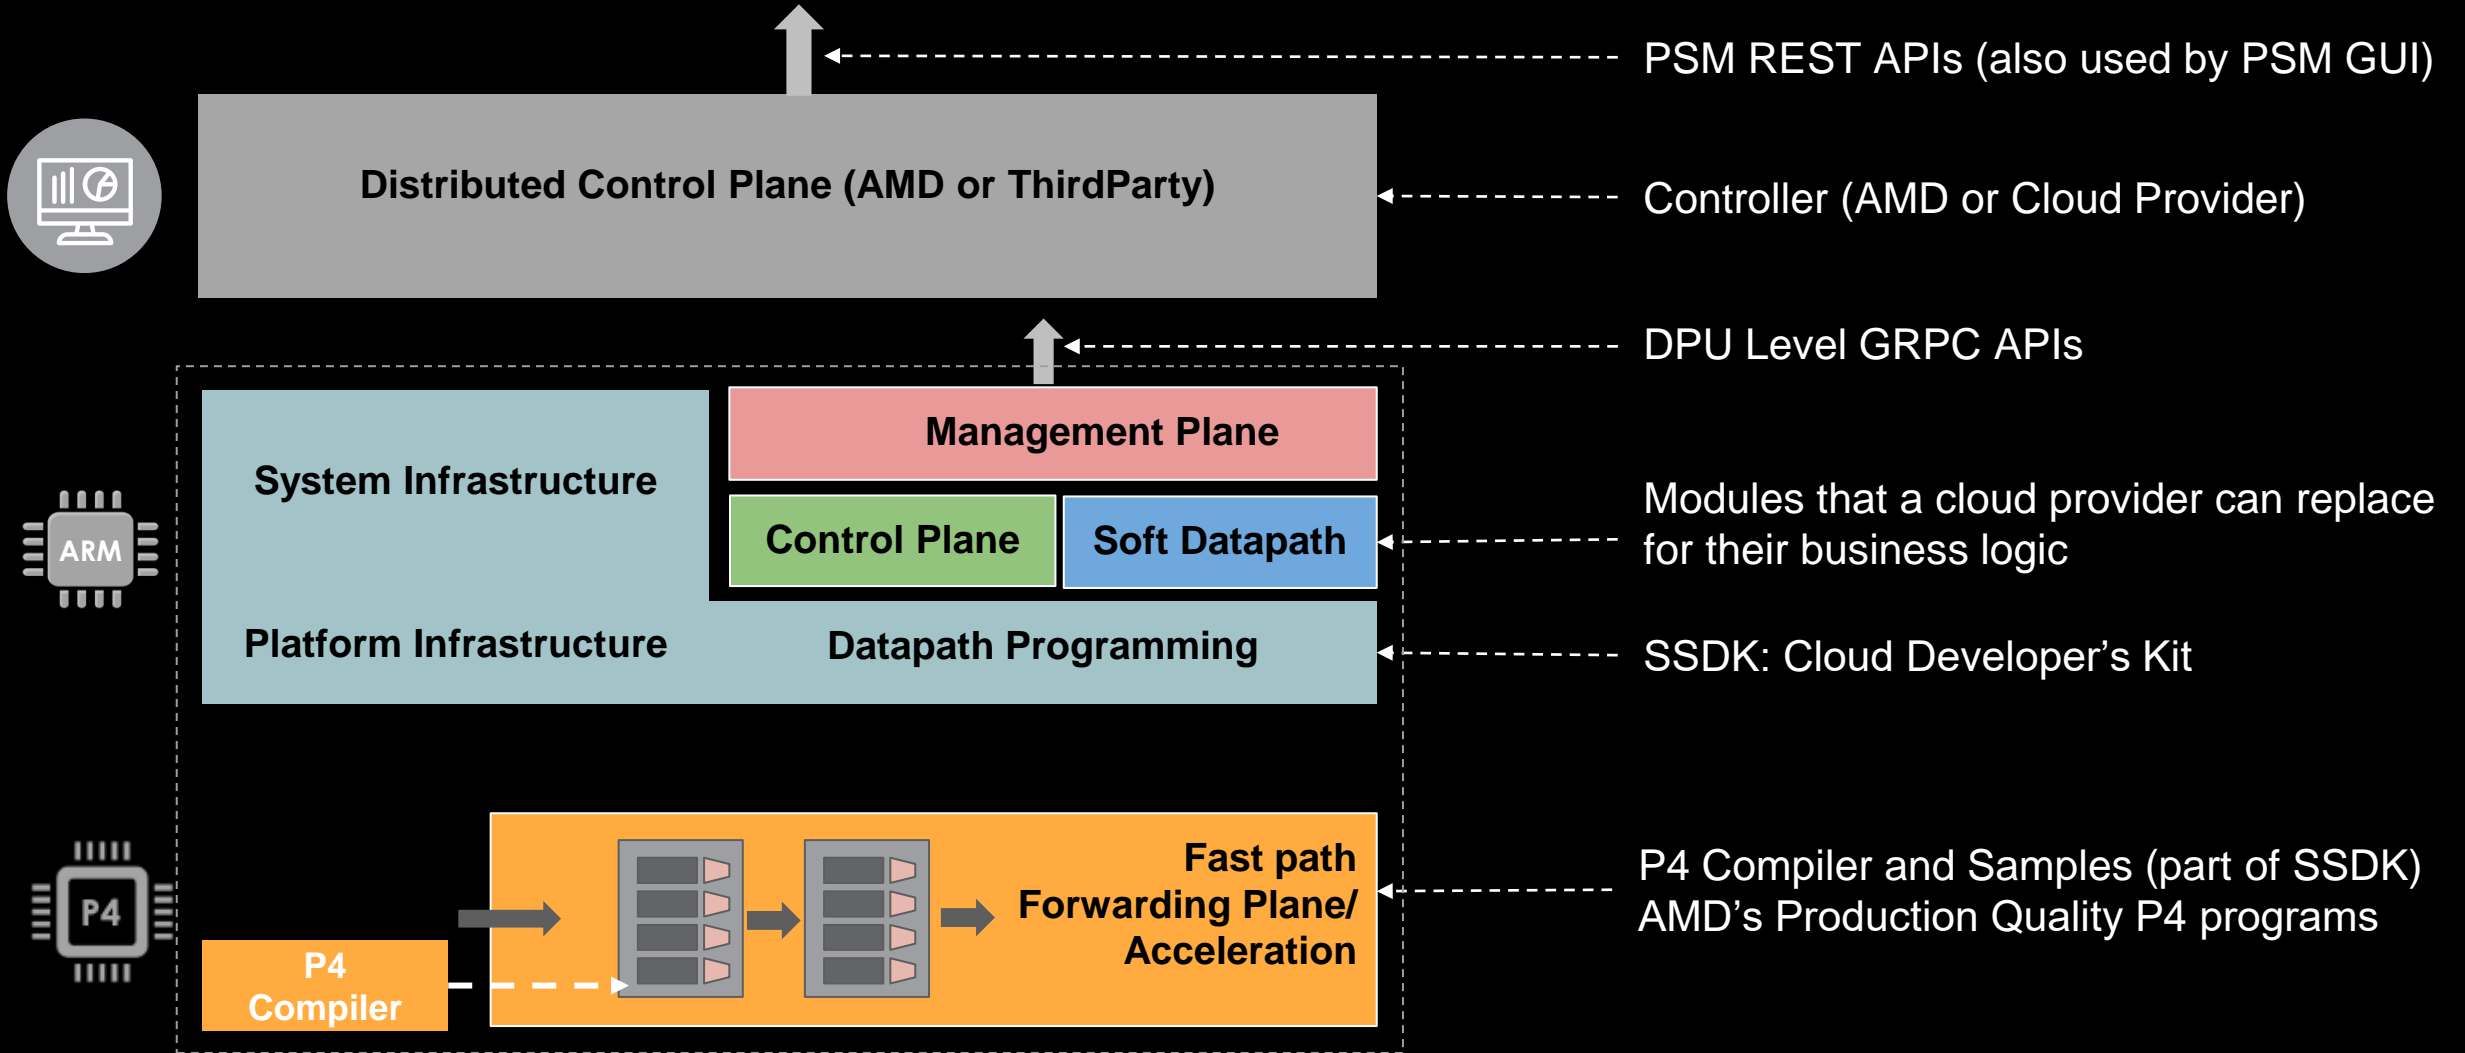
PSM REST APIs (also used by PSM GUI)

Distributed Control Plane (AMD or ThirdParty)

Controller (AMD or Cloud Provider)

DPU Level GRPC APIs

Management Plane

System Infrastructure

ARM

Control Plane

Soft Datapath

Modules that a cloud provider can replace for their business logic

Platform Infrastructure

Datapath Programming

SSDK: Cloud Developer’s Kit

P4

Fast path Forwarding Plane/ Acceleration

P4 Compiler and Samples (part of SSDK) AMD’s Production Quality P4 programs

P4 Compiler